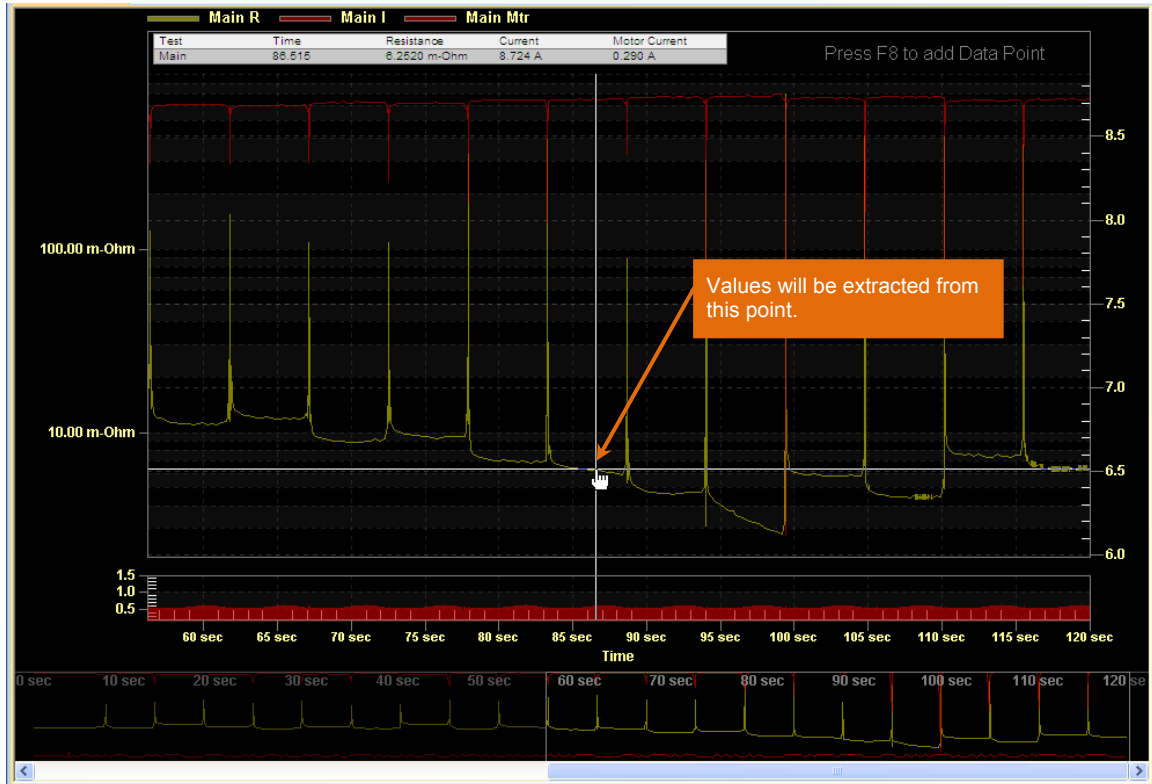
Main R Main I Main Mtr

| Test | Time | Resistance | Current | Motor Current |
|---|---|---|---|---|
| Main | 86.515 | 6.2520 m-Ohm | 8.724 A | 0.290 A |

Press F8 to add Data Point

8.5
8.0
7.5
7.0
6.5
6.0

100.00 m-Ohm
10.00 m-Ohm

Values will be extracted from this point.

1.5
1.0
0.5

60 sec 65 sec 70 sec 75 sec 80 sec 85 sec 90 sec 95 sec 100 sec 105 sec 110 sec 115 sec 120 sec
Time

0 sec 10 sec 20 sec 30 sec 40 sec 50 sec 60 sec 70 sec 80 sec 90 sec 100 sec 110 sec 120 se